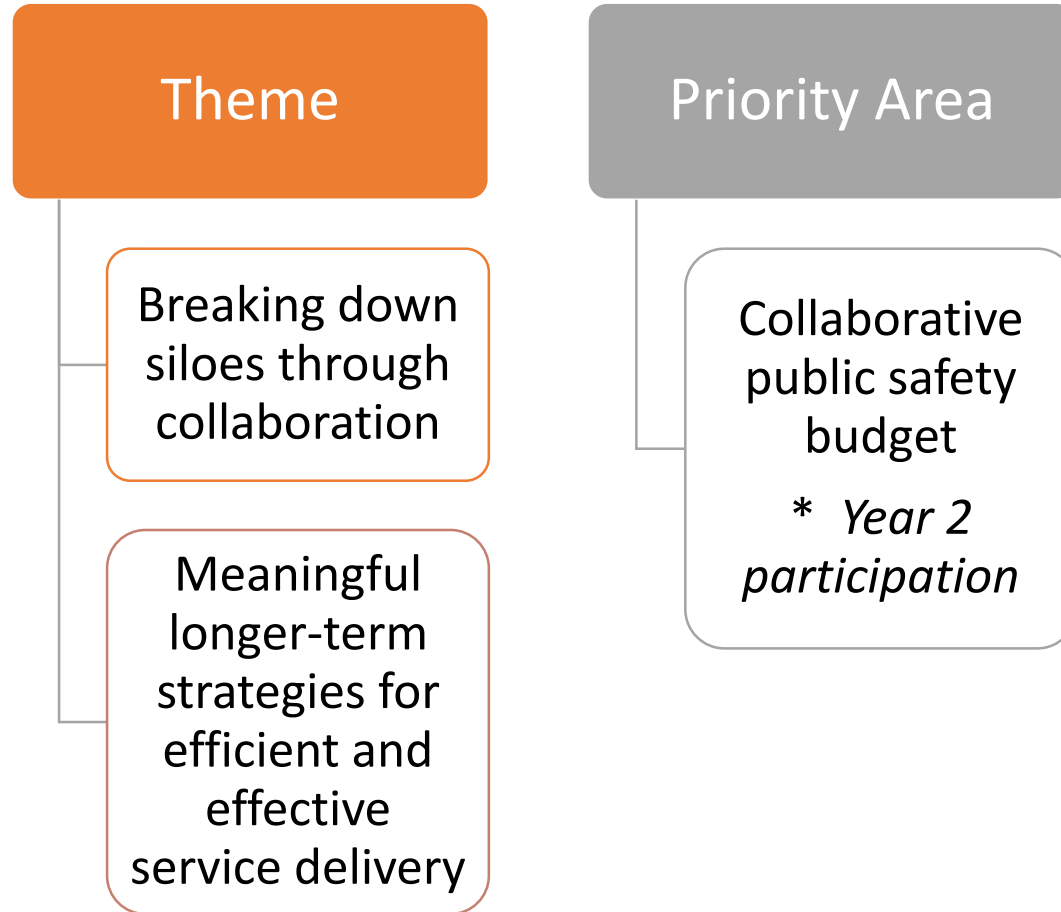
Theme

Breaking down siloes through collaboration

Meaningful longer-term strategies for efficient and effective service delivery

Priority Area

Collaborative public safety budget

* *Year 2 participation*